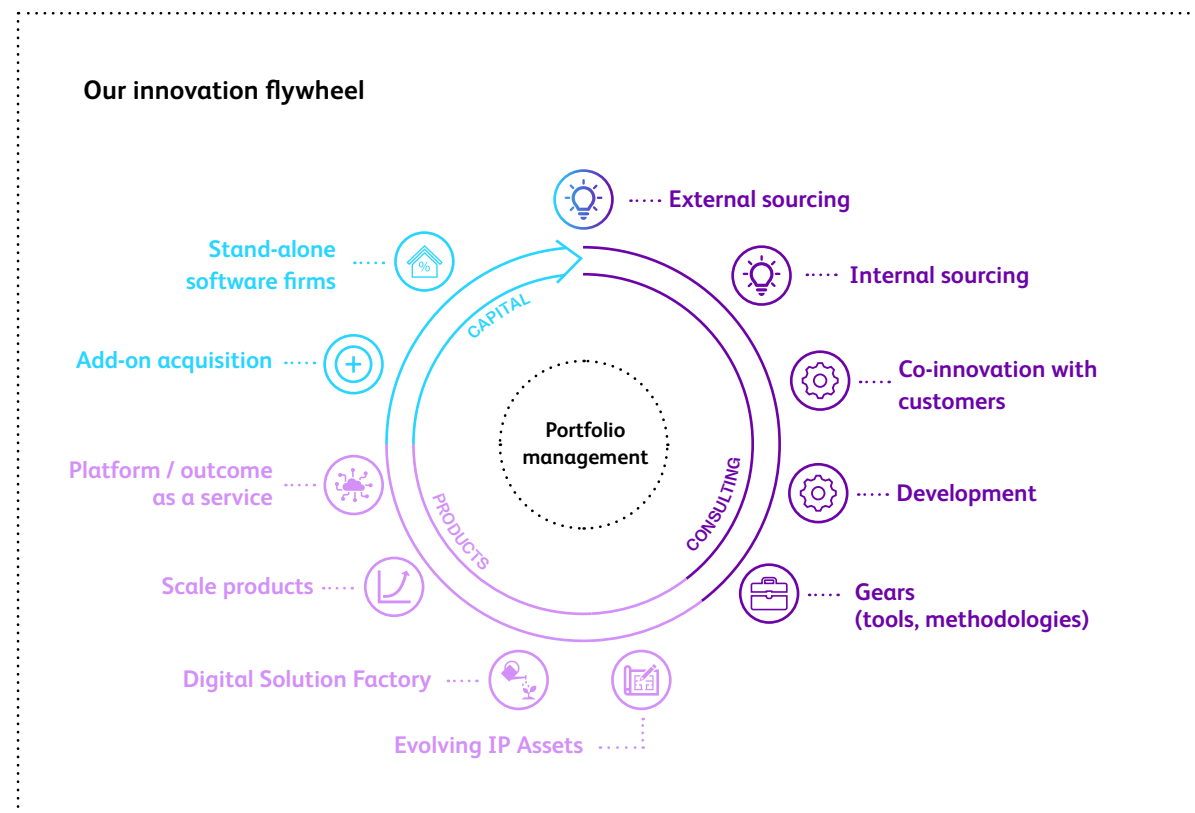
Our innovation flywheel

External sourcing

Stand-alone software firms

%

Internal sourcing

CAPITAL

Add-on acquisition

Co-innovation with customers

Portfolio management

Platform / outcome as a service

Development

CONSULTING

PRODUCTS

Scale products

Gears (tools, methodologies)

Digital Solution Factory

Evolving IP Assets